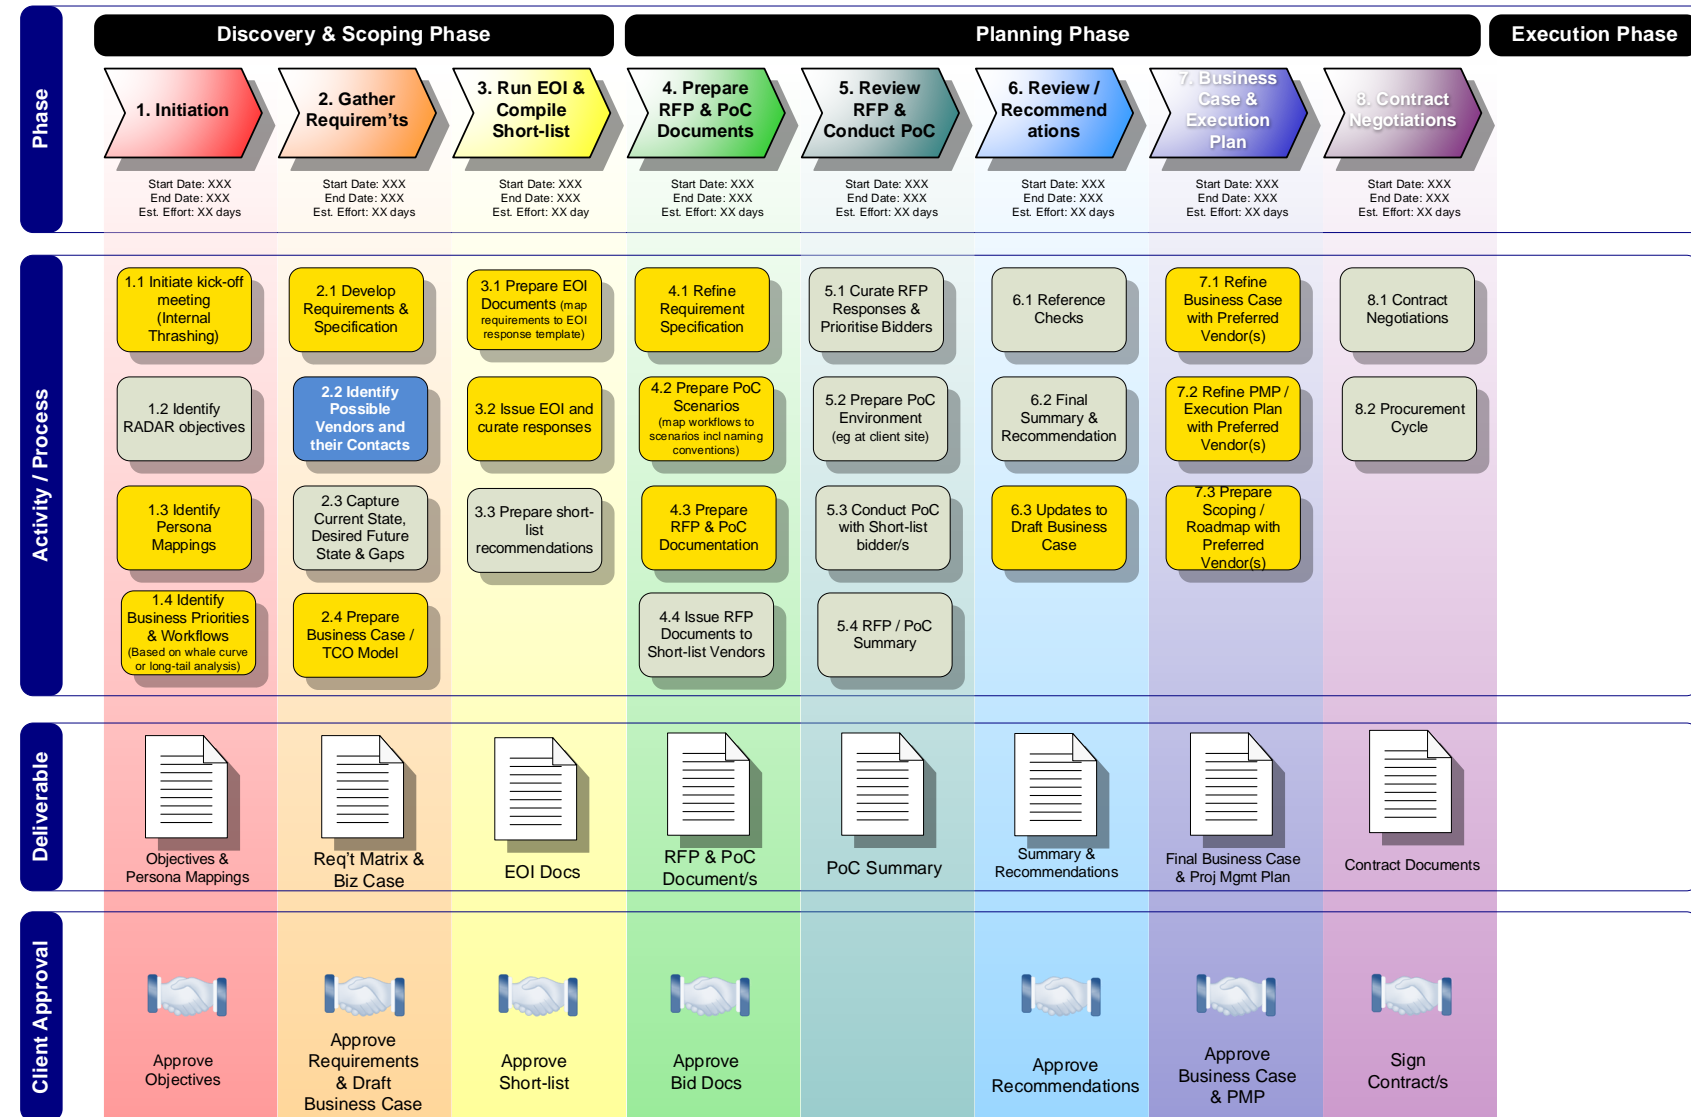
Phase

Discovery & Scoping Phase

Planning Phase

Execution Phase

1. Initiation

Start Date: XXX
End Date: XXX
Est. Effort: XX days

2. Gather Requirem'ts

Start Date: XXX
End Date: XXX
Est. Effort: XX days

3. Run EOI & Compile Short-list

Start Date: XXX
End Date: XXX
Est. Effort: XX day

4. Prepare RFP & PoC Documents

Start Date: XXX
End Date: XXX
Est. Effort: XX days

5. Review RFP & Conduct PoC

Start Date: XXX
End Date: XXX
Est. Effort: XX days

6. Review / Recommendations

Start Date: XXX
End Date: XXX
Est. Effort: XX days

7. Business Case & Execution Plan

Start Date: XXX
End Date: XXX
Est. Effort: XX days

8. Contract Negotiations

Start Date: XXX
End Date: XXX
Est. Effort: XX days

Activity / Process

1.1 Initiate kick-off meeting (Internal Thrashing)

1.2 Identify RADAR objectives

1.3 Identify Persona Mappings

1.4 Identify Business Priorities & Workflows (Based on whale curve or long-tail analysis)

2.1 Develop Requirements & Specification

2.2 Identify Possible Vendors and their Contacts

2.3 Capture Current State, Desired Future State & Gaps

2.4 Prepare Business Case / TCO Model

3.1 Prepare EOI Documents (map requirements to EOI response template)

3.2 Issue EOI and curate responses

3.3 Prepare short-list recommendations

4.1 Refine Requirement Specification

4.2 Prepare PoC Scenarios (map workflows to scenarios incl naming conventions)

4.3 Prepare RFP & PoC Documentation

4.4 Issue RFP Documents to Short-list Vendors

5.1 Curate RFP Responses & Prioritise Bidders

5.2 Prepare PoC Environment (eg at client site)

5.3 Conduct PoC with Short-list bidder/s

5.4 RFP / PoC Summary

6.1 Reference Checks

6.2 Final Summary & Recommendation

6.3 Updates to Draft Business Case

7.1 Refine Business Case with Preferred Vendor(s)

7.2 Refine PMP / Execution Plan with Preferred Vendor(s)

7.3 Prepare Scoping / Roadmap with Preferred Vendor(s)

8.1 Contract Negotiations

8.2 Procurement Cycle

Deliverable

Objectives & Persona Mappings

Req't Matrix & Biz Case

EOI Docs

RFP & PoC Document/s

PoC Summary

Summary & Recommendations

Final Business Case & Proj Mgmt Plan

Contract Documents

Client Approval

Approve Objectives

Approve Requirements & Draft Business Case

Approve Short-list

Approve Bid Docs

Approve Recommendations

Approve Business Case & PMP

Sign Contract/s